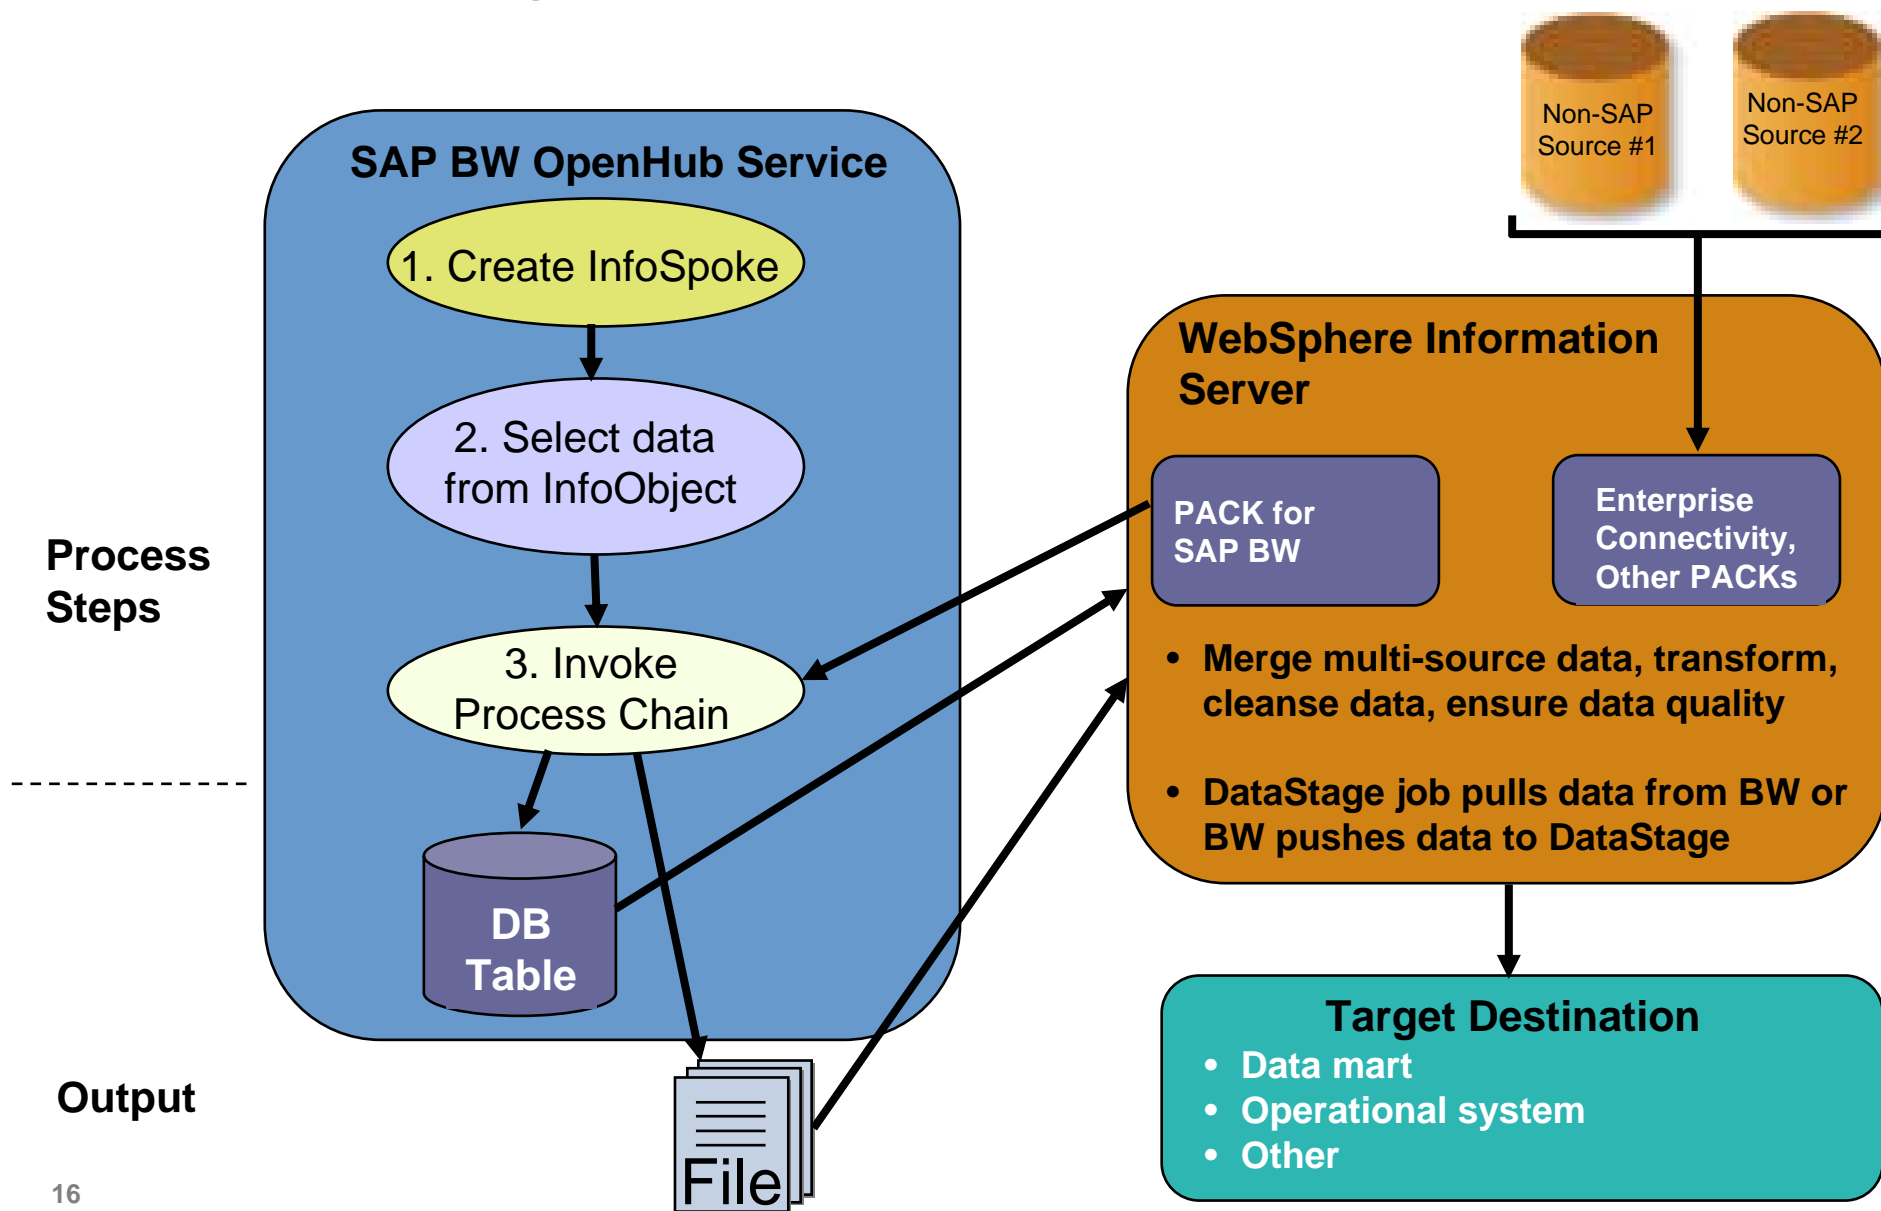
Non-SAP Source #1

Non-SAP Source #2

SAP BW OpenHub Service

1. Create InfoSpoke

2. Select data from InfoObject

3. Invoke Process Chain

DB Table

File

Process Steps

Output

WebSphere Information Server

PACK for SAP BW

Enterprise Connectivity, Other PACKs

• Merge multi-source data, transform, cleanse data, ensure data quality

• DataStage job pulls data from BW or BW pushes data to DataStage

Target Destination
• Data mart
• Operational system
• Other

16